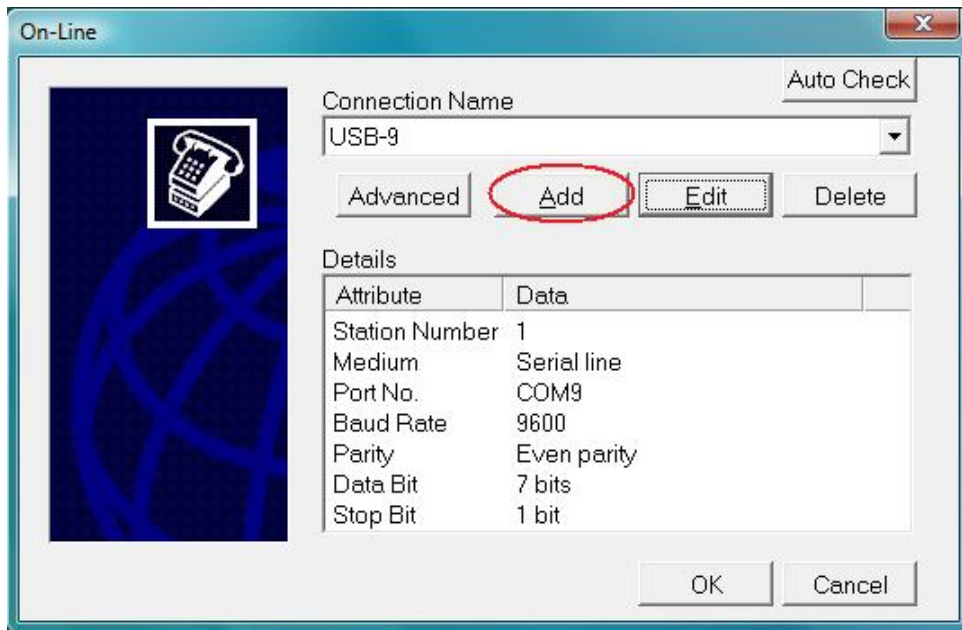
On-Line

Auto Check

Connection Name

USB-9

Advanced Add Edit Delete

Details

| Attribute | Data |
|---|---|
| Station Number | 1 |
| Medium | Serial line |
| Port No. | COM9 |
| Baud Rate | 9600 |
| Parity | Even parity |
| Data Bit | 7 bits |
| Stop Bit | 1 bit |

OK Cancel